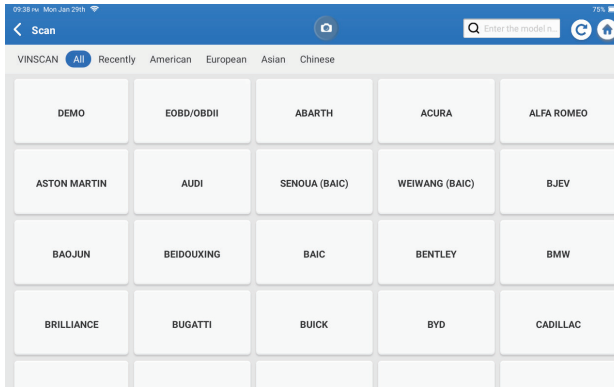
09:38 PM Mon Jan 29th
75%
Scan
Enter the model n...

VINSCAN All Recently American European Asian Chinese

| DEMO | EOBD/OBDII | ABARTH | ACURA | ALFA ROMEO |
|---|---|---|---|---|
| ASTON MARTIN | AUDI | SENOUA (BAIC) | WEIWANG (BAIC) | BJEV |
| BAOJUN | BEIDOUXING | BAIC | BENTLEY | BMW |
| BRILLIANCE | BUGATTI | BUICK | BYD | CADILLAC |